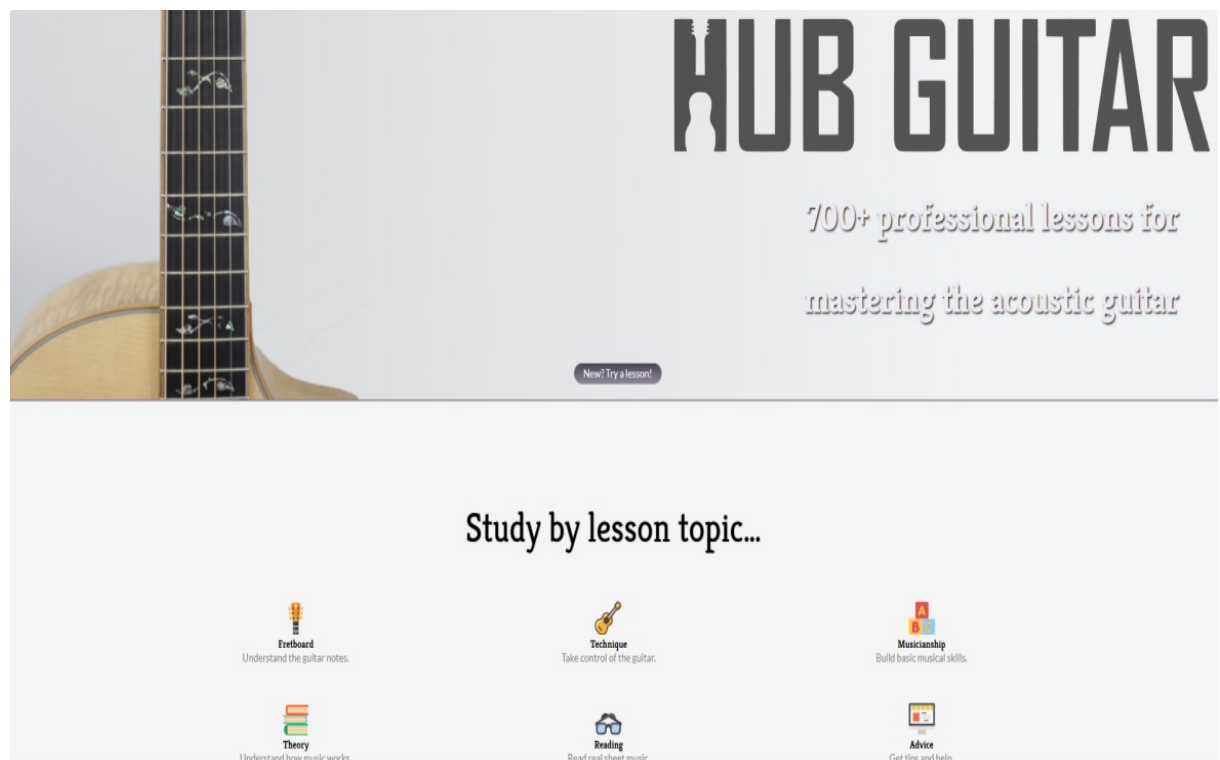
HUB GUITAR

700+ professional lessons for mastering the acoustic guitar

New? Try a lesson!

Study by lesson topic...

Fretboard
Understand the guitar notes.

Technique
Take control of the guitar.

A B C

Musicianship
Build basic musical skills.

Theory
Understand how music works.

Reading
Read real sheet music.

Advice
Get tips and help.